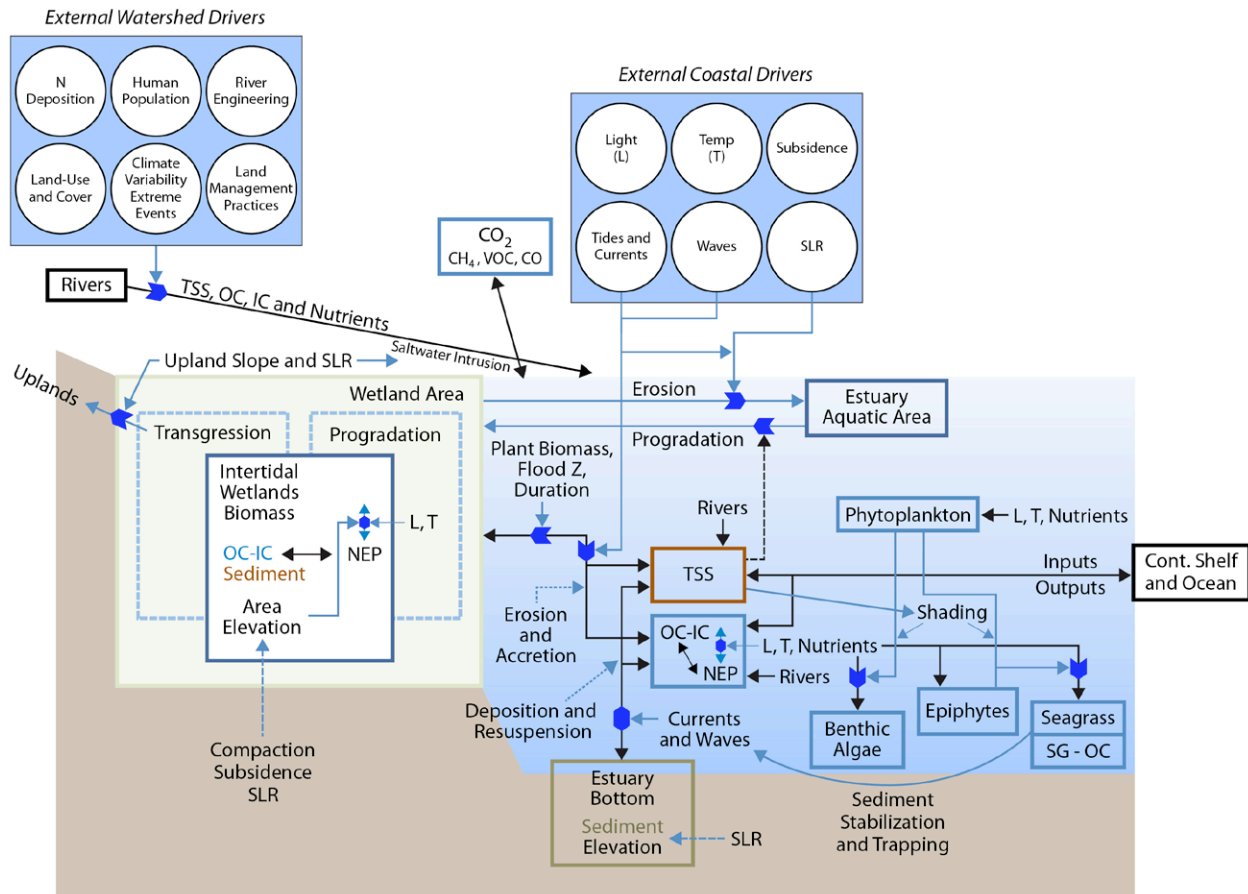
External Watershed Drivers

N Deposition

Human Population

River Engineering

Land-Use and Cover

Climate Variability Extreme Events

Land Management Practices

External Coastal Drivers

Light (L)

Temp (T)

Subsidence

Tides and Currents

Waves

SLR

$CO_2$
$CH_4$, VOC, CO

Rivers

TSS, OC, IC and Nutrients

Saltwater Intrusion

Upland Slope and SLR

Uplands

Wetland Area

Transgression

Progradation

Intertidal Wetlands Biomass

OC-IC

Sediment

NEP

L, T

Area Elevation

Compaction Subsidence SLR

Erosion

Estuary Aquatic Area

Progradation

Plant Biomass, Flood Z, Duration

Rivers

Phytoplankton

L, T, Nutrients

TSS

Inputs

Outputs

Cont. Shelf and Ocean

Erosion and Accretion

Shading

OC-IC

NEP

L, T, Nutrients

Rivers

Deposition and Resuspension

Currents and Waves

Benthic Algae

Epiphytes

Seagrass

SG - OC

Estuary Bottom

Sediment Elevation

SLR

Sediment Stabilization and Trapping